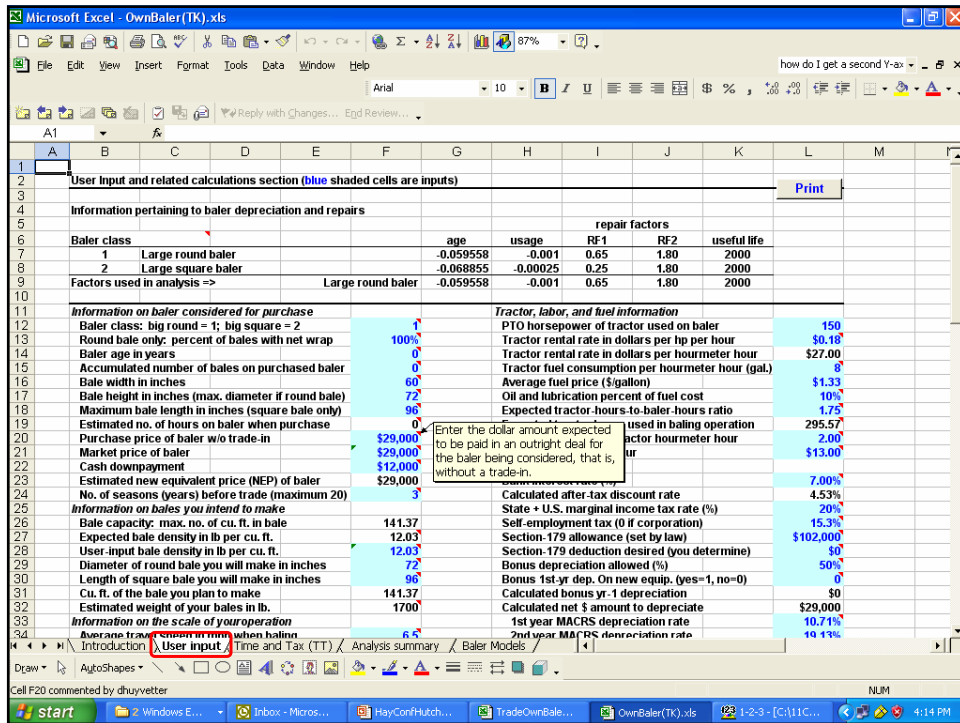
Microsoft Excel - OwnBaler(TK).xls

File Edit View Insert Format Tools Data Window Help

87%

how do I get a second Y-ax

Arial 10 B I U $ % ,

Reply with Changes... End Review...

A1 fx

| | A | B | C | D | E | F | G | H | I | J | K | L | M |
|---|---|---|---|---|---|---|---|---|---|---|---|---|---|
| 1 | | | | | | | | | | | | | |
| 2 | | User Input and related calculations section (blue shaded cells are inputs) | | | | | | | | | | Print | |
| 3 | | | | | | | | | | | | | |
| 4 | | Information pertaining to baler depreciation and repairs | | | | | | | | | | | |
| 5 | | | | | | | | | repair factors | | | | |
| 6 | | Baler class | | | | | age | usage | RF1 | RF2 | useful life | | |
| 7 | | 1 | Large round baler | | | | -0.059558 | -0.001 | 0.65 | 1.80 | 2000 | | |
| 8 | | 2 | Large square baler | | | | -0.068855 | -0.00025 | 0.25 | 1.80 | 2000 | | |
| 9 | | Factors used in analysis => | | | | Large round baler | -0.059558 | -0.001 | 0.65 | 1.80 | 2000 | | |
| 10 | | | | | | | | | | | | | |
| 11 | | Information on baler considered for purchase | | | | | | Tractor, labor, and fuel information | | | | | |
| 12 | | Baler class: big round = 1; big square = 2 | | | | 1 | | PTO horsepower of tractor used on baler | | | | 150 | |
| 13 | | Round bale only: percent of bales with net wrap | | | | 100% | | Tractor rental rate in dollars per hp per hour | | | | $0.18 | |
| 14 | | Baler age in years | | | | 0 | | Tractor rental rate in dollars per hourmeter hour | | | | $27.00 | |
| 15 | | Accumulated number of bales on purchased baler | | | | 0 | | Tractor fuel consumption per hourmeter hour (gal.) | | | | 8 | |
| 16 | | Bale width in inches | | | | 60 | | Average fuel price ($/gallon) | | | | $1.33 | |
| 17 | | Bale height in inches (max. diameter if round bale) | | | | 72 | | Oil and lubrication percent of fuel cost | | | | 10% | |
| 18 | | Maximum bale length in inches (square bale only) | | | | 96 | | Expected tractor-hours-to-baler-hours ratio | | | | 1.75 | |
| 19 | | Estimated no. of hours on baler when purchase | | | | 0 | | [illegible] used in baling operation | | | | 295.57 | |
| 20 | | Purchase price of baler w/o trade-in | | | | $29,000 | | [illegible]actor hourmeter hour | | | | 2.00 | |
| 21 | | Market price of baler | | | | $29,000 | | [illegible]ur | | | | $13.00 | |
| 22 | | Cash downpayment | | | | $12,000 | | | | | | | |
| 23 | | Estimated new equivalent price (NEP) of baler | | | | $29,000 | | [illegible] | | | | 7.00% | |
| 24 | | No. of seasons (years) before trade (maximum 20) | | | | 3 | | Calculated after-tax discount rate | | | | 4.53% | |
| 25 | | Information on bales you intend to make | | | | | | State + U.S. marginal income tax rate (%) | | | | 20% | |
| 26 | | Bale capacity: max. no. of cu. ft. in bale | | | | 141.37 | | Self-employment tax (0 if corporation) | | | | 15.3% | |
| 27 | | Expected bale density in lb per cu. ft. | | | | 12.03 | | Section-179 allowance (set by law) | | | | $102,000 | |
| 28 | | User-input bale density in lb per cu. ft. | | | | 12.03 | | Section-179 deduction desired (you determine) | | | | $0 | |
| 29 | | Diameter of round bale you will make in inches | | | | 72 | | Bonus depreciation allowed (%) | | | | 50% | |
| 30 | | Length of square bale you will make in inches | | | | 96 | | Bonus 1st-yr dep. On new equip. (yes=1, no=0) | | | | 0 | |
| 31 | | Cu. ft. of the bale you plan to make | | | | 141.37 | | Calculated bonus yr-1 depreciation | | | | $0 | |
| 32 | | Estimated weight of your bales in lb. | | | | 1700 | | Calculated net $ amount to depreciate | | | | $29,000 | |
| 33 | | Information on the scale of youroperation | | | | | | 1st year MACRS depreciation rate | | | | 10.71% | |
| 34 | | Average travel speed in mph when baling | | | | 6.5 | | 2nd year MACRS depreciation rate | | | | 19.13% | |

Enter the dollar amount expected to be paid in an outright deal for the baler being considered, that is, without a trade-in.

Introduction / User input / Time and Tax (TT) / Analysis summary / Baler Models

Draw AutoShapes

Cell F20 commented by dhuyvetter

NUM

start | 2 Windows E... | Inbox - Micros... | HayConfHutch... | TradeOwnBale... | OwnBaler(TK).xls | 1-2-3 - [C:\11C... | 4:14 PM